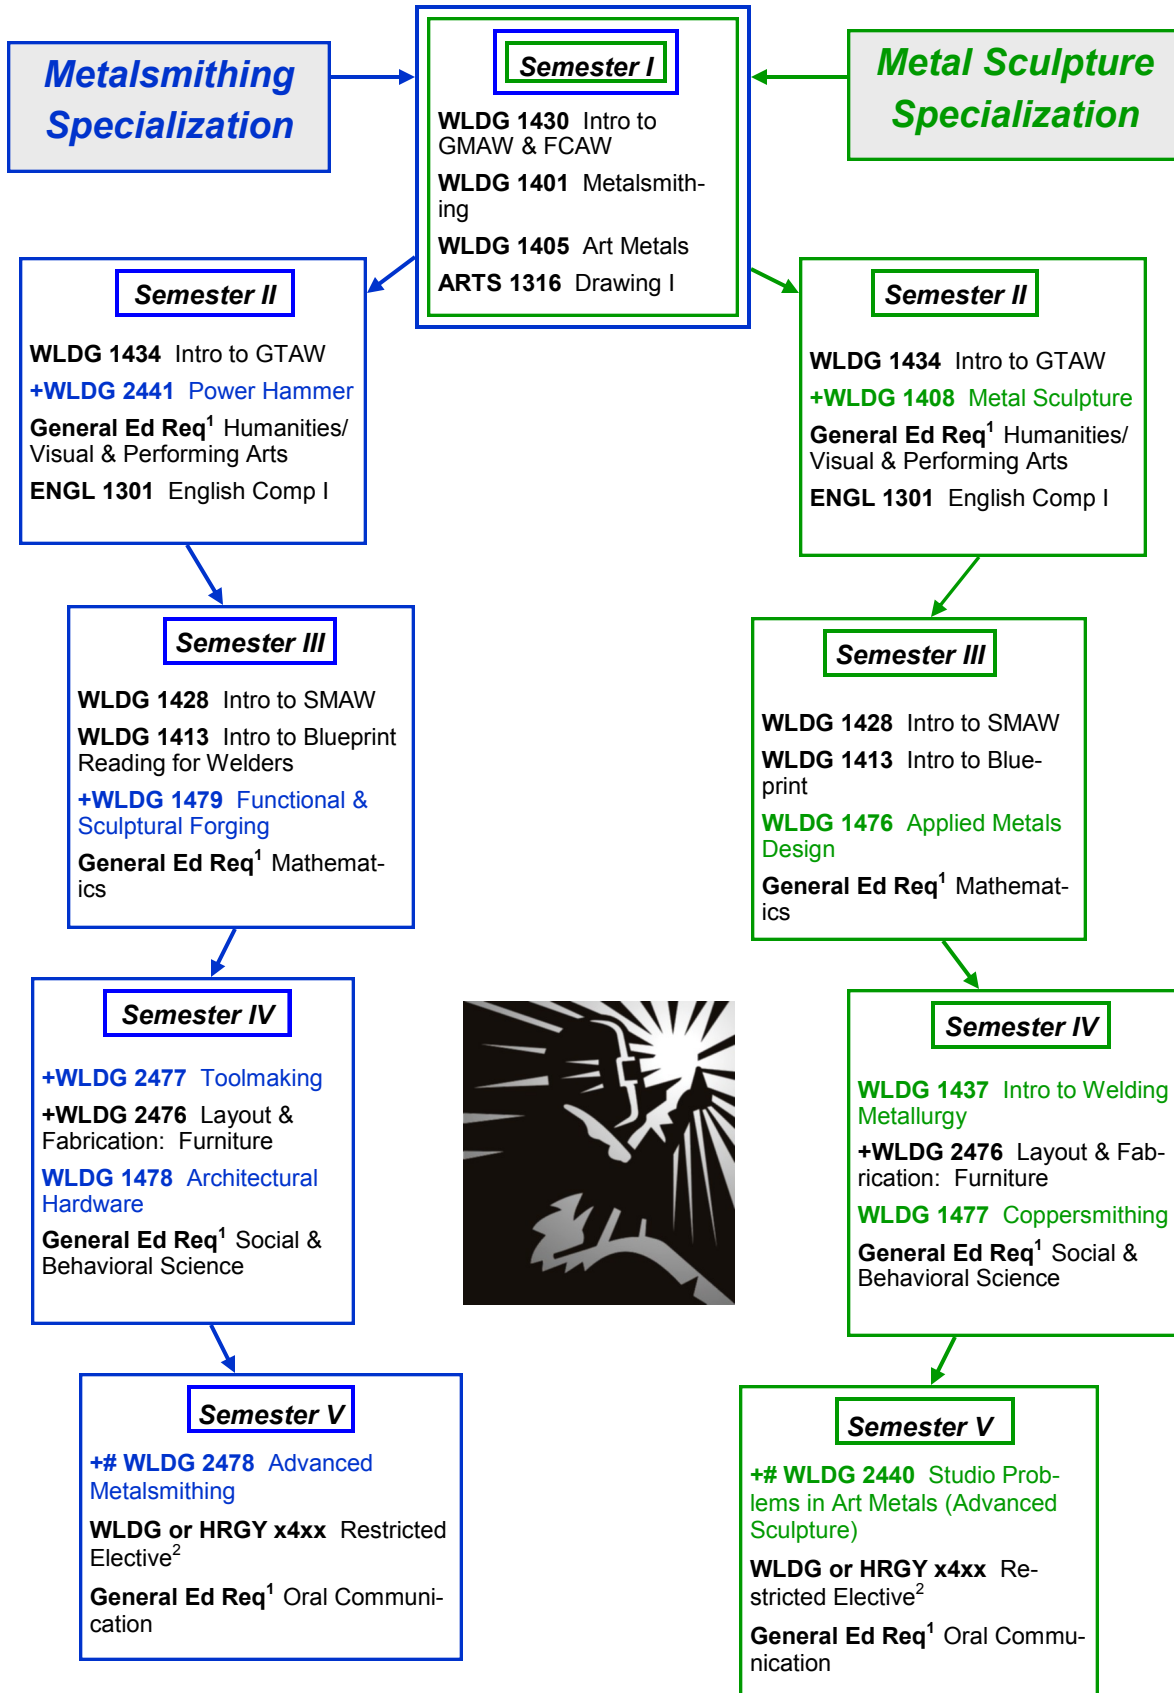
Metalsmithing Specialization

Semester I

WLDG 1430 Intro to GMAW & FCAW

WLDG 1401 Metalsmithing

WLDG 1405 Art Metals

ARTS 1316 Drawing I

Metal Sculpture Specialization

Semester II

WLDG 1434 Intro to GTAW

+WLDG 2441 Power Hammer

General Ed Req$^1$ Humanities/ Visual & Performing Arts

ENGL 1301 English Comp I

Semester III

WLDG 1428 Intro to SMAW

WLDG 1413 Intro to Blueprint Reading for Welders

+WLDG 1479 Functional & Sculptural Forging

General Ed Req$^1$ Mathematics

Semester IV

+WLDG 2477 Toolmaking

+WLDG 2476 Layout & Fabrication: Furniture

WLDG 1478 Architectural Hardware

General Ed Req$^1$ Social & Behavioral Science

Semester V

+# WLDG 2478 Advanced Metalsmithing

WLDG or HRGY x4xx Restricted Elective$^2$

General Ed Req$^1$ Oral Communication

Semester II

WLDG 1434 Intro to GTAW

+WLDG 1408 Metal Sculpture

General Ed Req$^1$ Humanities/ Visual & Performing Arts

ENGL 1301 English Comp I

Semester III

WLDG 1428 Intro to SMAW

WLDG 1413 Intro to Blueprint

WLDG 1476 Applied Metals Design

General Ed Req$^1$ Mathematics

Semester IV

WLDG 1437 Intro to Welding Metallurgy

+WLDG 2476 Layout & Fabrication: Furniture

WLDG 1477 Coppersmithing

General Ed Req$^1$ Social & Behavioral Science

Semester V

+# WLDG 2440 Studio Problems in Art Metals (Advanced Sculpture)

WLDG or HRGY x4xx Restricted Elective$^2$

General Ed Req$^1$ Oral Communication